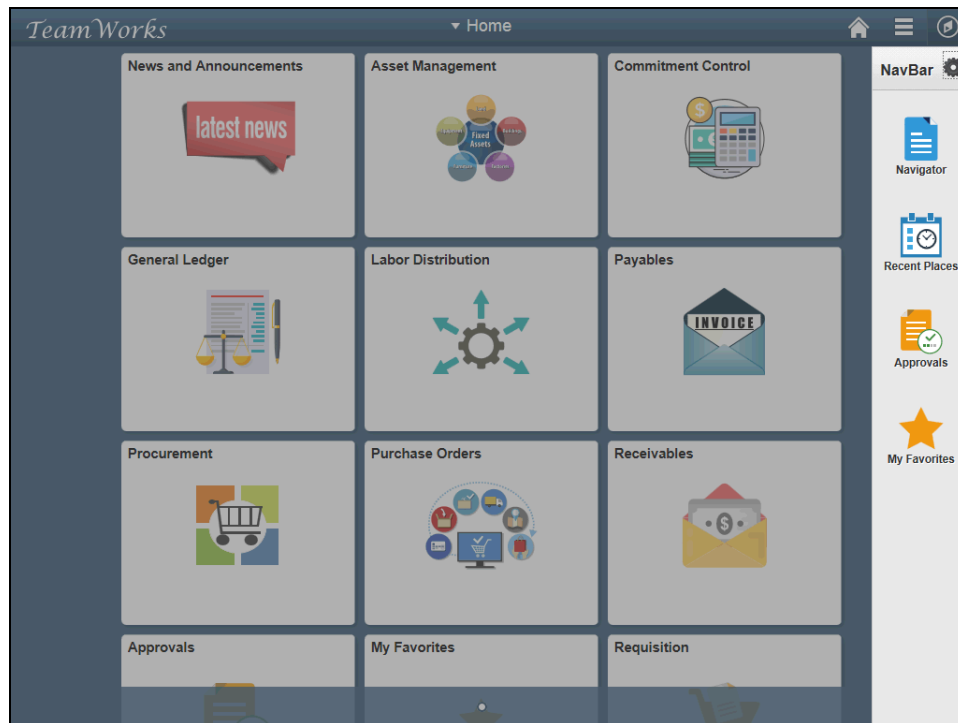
TeamWorks

▾ Home

News and Announcements

latest news

Asset Management

Fixed Assets

Commitment Control

General Ledger

Labor Distribution

Payables

INVOICE

Procurement

Purchase Orders

Receivables

Approvals

My Favorites

Requisition

NavBar

Navigator

Recent Places

Approvals

My Favorites